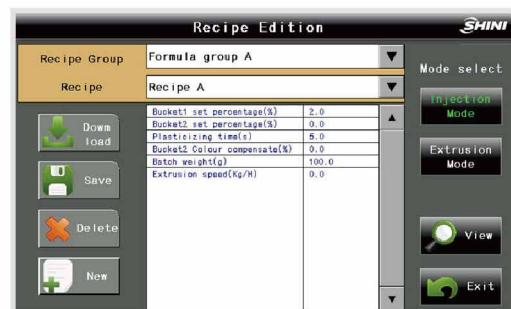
Recipe Edition

SHINI

Recipe Group | Formula group A

Recipe | Recipe A

Mode select

Injection Mode

Extrusion Mode

Down load

Save

Delete

New

| | |
|---|---|
| Bucket1 set percentage(%) | 2.0 |
| Bucket2 set percentage(%) | 0.0 |
| Plasticizing time(s) | 5.0 |
| Bucket2 Colour compensate(%) | 0.0 |
| Batch weight(g) | 100.0 |
| Extrusion speed(Kg/H) | 0.0 |

View

Exit